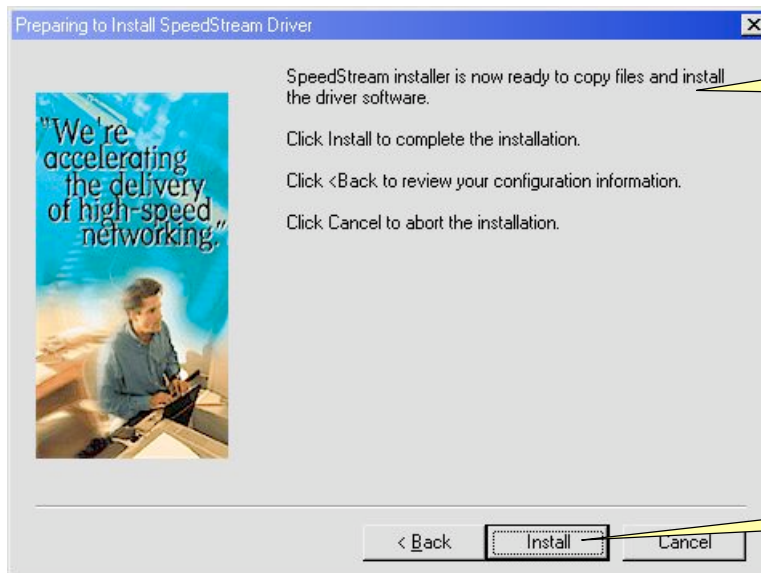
Preparing to Install SpeedStream Driver

"We're accelerating the delivery of high-speed networking."

SpeedStream installer is now ready to copy files and install the driver software.

Click Install to complete the installation.

Click <Back to review your configuration information.

Click Cancel to abort the installation.

< Back
Install
Cancel